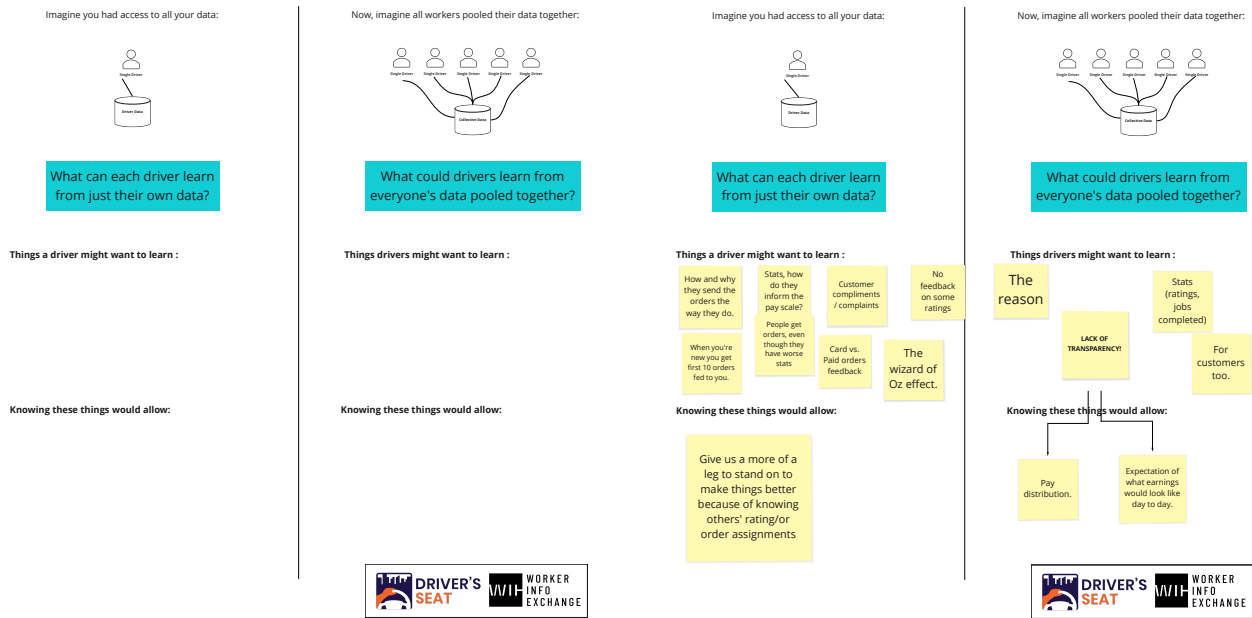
Imagine you had access to all your data:

Single Driver

Driver Data

What can each driver learn from just their own data?

Things a driver might want to learn :

Knowing these things would allow:

Now, imagine all workers pooled their data together:

Single Driver Single Driver Single Driver Single Driver Single Driver

Collective Data

What could drivers learn from everyone's data pooled together?

Things drivers might want to learn :

Knowing these things would allow:

DRIVER'S SEAT

WORKER INFO EXCHANGE

Imagine you had access to all your data:

Single Driver

Driver Data

What can each driver learn from just their own data?

Things a driver might want to learn :

How and why they send the orders the way they do.

Stats, how do they inform the pay scale?

Customer compliments / complaints

No feedback on some ratings

When you're new you get first 10 orders fed to you.

People get orders, even though they have worse stats

Card vs. Paid orders feedback

The wizard of Oz effect.

Knowing these things would allow:

Give us a more of a leg to stand on to make things better because of knowing others' rating/or order assignments

Now, imagine all workers pooled their data together:

Single Driver Single Driver Single Driver Single Driver Single Driver

Collective Data

What could drivers learn from everyone's data pooled together?

Things drivers might want to learn :

The reason

LACK OF TRANSPARENCY!

Stats (ratings, jobs completed)

For customers too.

Knowing these things would allow:

Pay distribution.

Expectation of what earnings would look like day to day.

DRIVER'S SEAT

WORKER INFO EXCHANGE